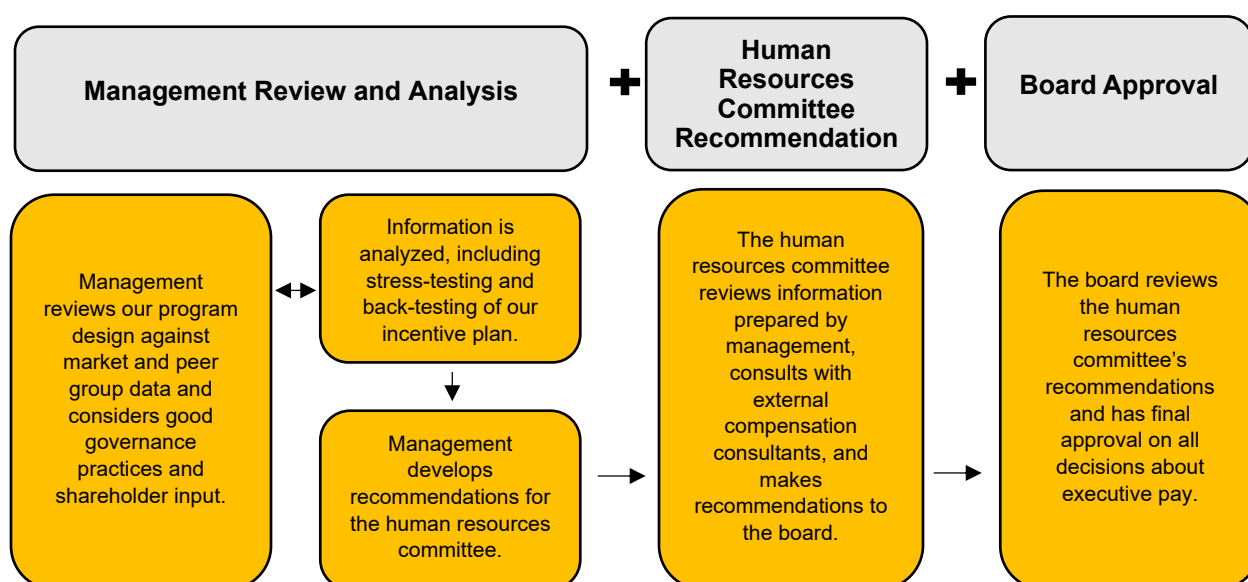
Management Review and Analysis

Human Resources Committee Recommendation

Board Approval

Management reviews our program design against market and peer group data and considers good governance practices and shareholder input.

Information is analyzed, including stress-testing and back-testing of our incentive plan.

Management develops recommendations for the human resources committee.

The human resources committee reviews information prepared by management, consults with external compensation consultants, and makes recommendations to the board.

The board reviews the human resources committee's recommendations and has final approval on all decisions about executive pay.